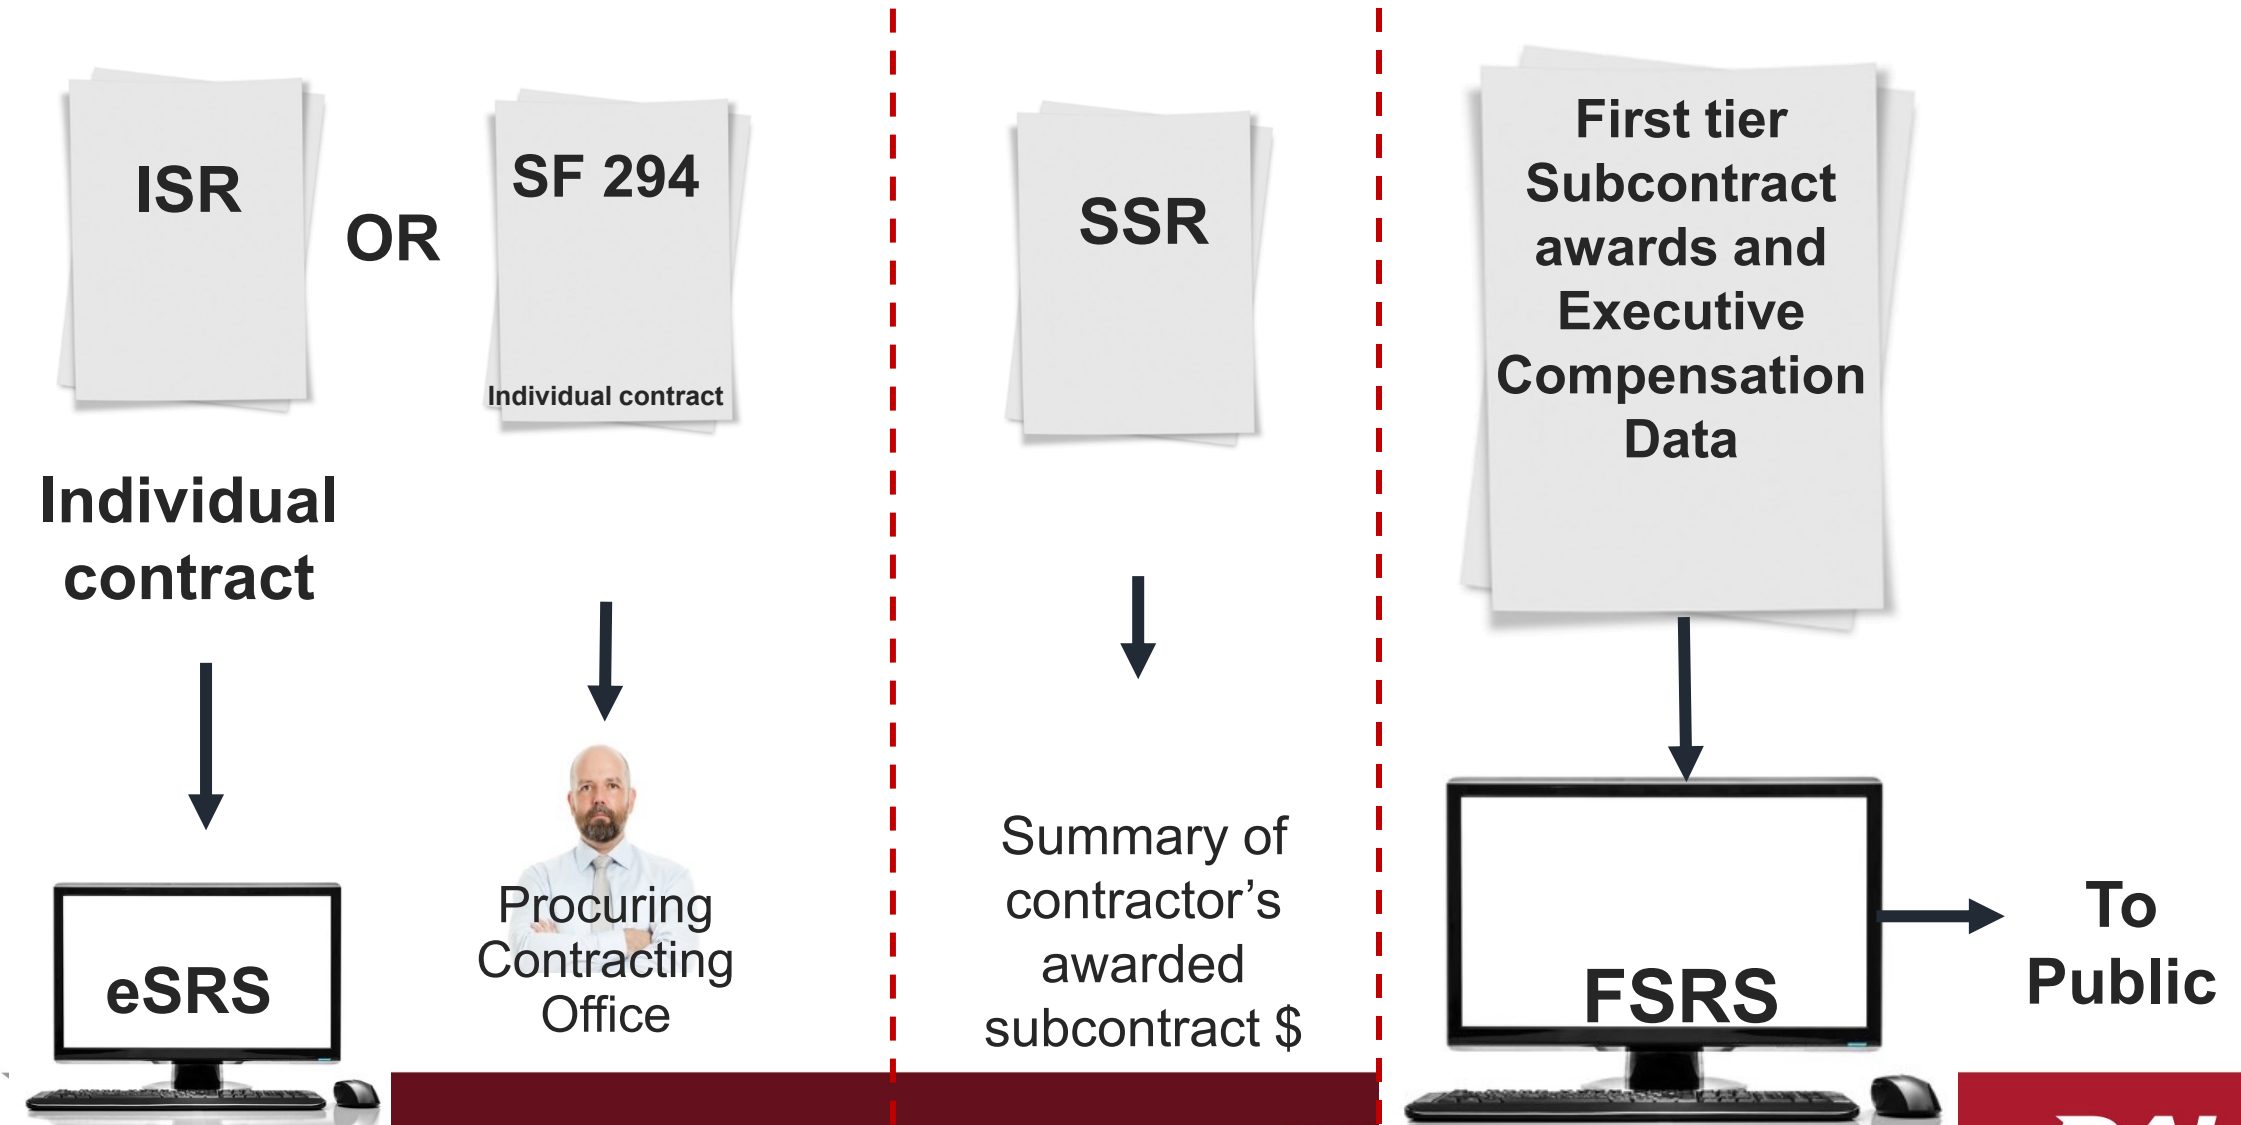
ISR

OR

SF 294

Individual contract

Individual contract

eSRS

Procuring Contracting Office

SSR

Summary of contractor's awarded subcontract $

First tier Subcontract awards and Executive Compensation Data

FSRS

To Public